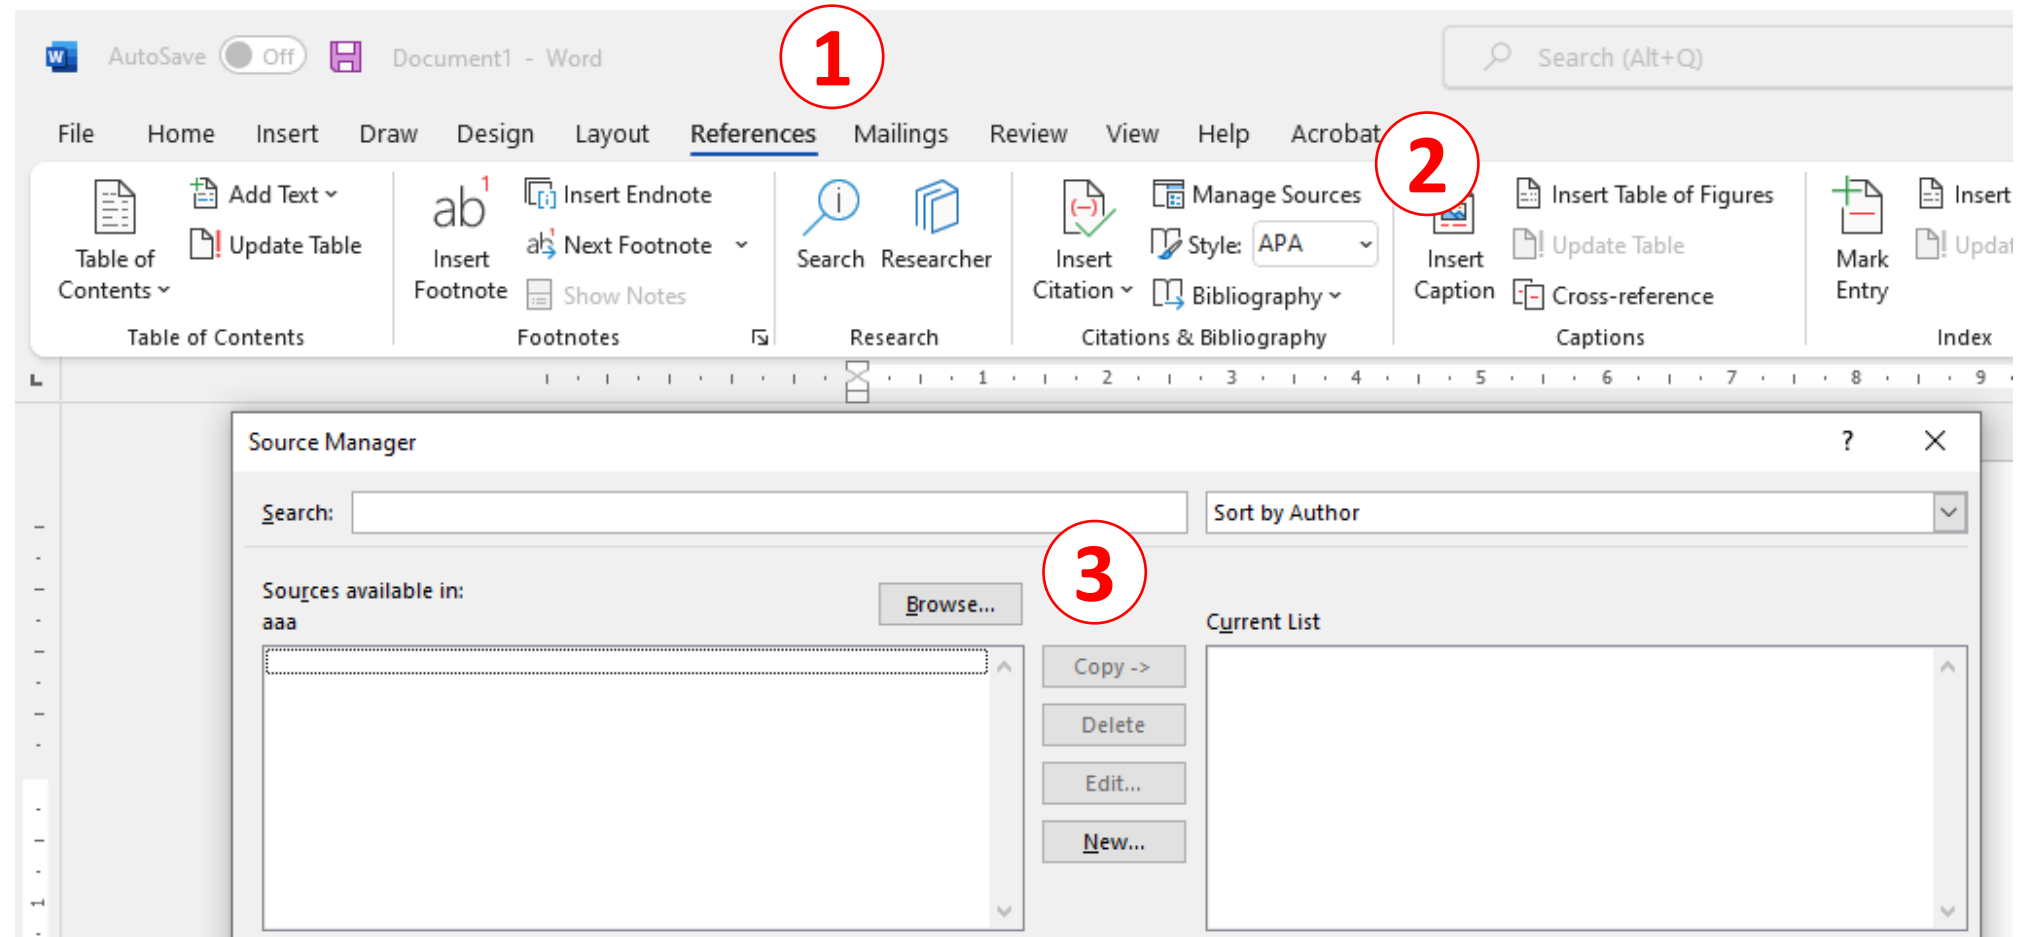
AutoSave Off Document1 - Word

Search (Alt+Q)

1

File Home Insert Draw Design Layout References Mailings Review View Help Acrobat

2

Table of Contents
Add Text
Update Table
Table of Contents

Insert Footnote
Insert Endnote
Next Footnote
Show Notes
Footnotes

Search Researcher
Research

Insert Citation
Manage Sources
Style: APA
Bibliography
Citations & Bibliography

Insert Caption
Insert Table of Figures
Update Table
Cross-reference
Captions

Mark Entry
Insert
Updat
Index

1 2 3 4 5 6 7 8 9

Source Manager ? ×

Search:
Sort by Author

3

Sources available in:
aaa
Browse...

Copy ->
Delete
Edit...
New...

Current List